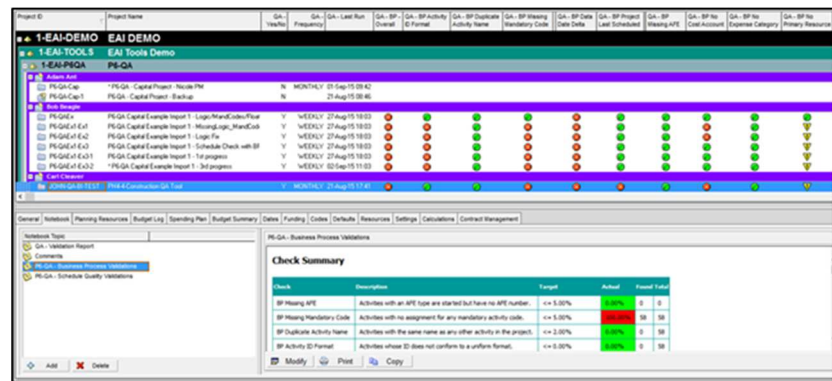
| Project ID | Project Name | QA - Yes/No | QA - Frequency | QA - Last Run | QA - BP Overall | QA - BP Activity ID Format | QA - BP Duplicate Activity Name | QA - BP Missing Mandatory Code | QA - BP Data Date Delta | QA - BP Project Last Scheduled | QA - BP Missing APE | QA - BP No Cost Account | QA - BP No Expense Category | QA - BP No Primary Resource |
|---|---|---|---|---|---|---|---|---|---|---|---|---|---|---|
| 1-EAI-DEMO | EAI DEMO | | | | | | | | | | | | | |
| 1-EAI-TOOLS | EAI Tools Demo | | | | | | | | | | | | | |
| 1-EAI-P6QA | P6-QA | | | | | | | | | | | | | |
| Adam Ant | | | | | | | | | | | | | | |
| P6-QA-Cap | * P6-QA - Capital Project - Nicole PM | N | MONTHLY | 01-Sep-15 09:42 | | | | | | | | | | |
| P6-QA-Cap-1 | P6-QA - Capital Project - Backup | N | | 21-Aug-15 08:46 | | | | | | | | | | |
| Bob Beagle | | | | | | | | | | | | | | |
| P6-QAEx | P6-QA Capital Example Import 1 - Logic/MandCodes/Float | Y | WEEKLY | 27-Aug-15 18:03 | | | | | | | | | | |
| P6-QAEx1-Ex1 | P6-QA Capital Example Import 1 - MissingLogic_MandCode | Y | WEEKLY | 27-Aug-15 18:03 | | | | | | | | | | |
| P6-QAEx1-Ex2 | P6-QA Capital Example Import 1 - Logic Fix | Y | WEEKLY | 27-Aug-15 18:03 | | | | | | | | | | |
| P6-QAEx1-Ex3 | P6-QA Capital Example Import 1 - Schedule Check with BF | Y | WEEKLY | 27-Aug-15 18:03 | | | | | | | | | | |
| P6-QAEx1-Ex3.1 | P6-QA Capital Example Import 1 - 1st progress | Y | WEEKLY | 27-Aug-15 18:03 | | | | | | | | | | |
| P6-QAEx1-Ex3.2 | * P6-QA Capital Example Import 1 - 3rd progress | Y | WEEKLY | 02-Sep-15 11:03 | | | | | | | | | | |
| Carl Cleaver | | | | | | | | | | | | | | |
| JOHN-QA-BI-TEST | PA4-4-Construction QA Tool | Y | MONTHLY | 21-Aug-15 17:41 | | | | | | | | | | |

General | Notebook | Planning Resources | Budget Log | Spending Plan | Budget Summary | Dates | Funding | Codes | Defaults | Resources | Settings | Calculations | Contract Management

Notebook Topic
QA - Validation Report
Comments
P6-QA - Business Process Validations
P6-QA - Schedule Quality Validations

Add | Delete

P6-QA - Business Process Validations

Check Summary

| Check | Description | Target | Actual | Found | Total |
|---|---|---|---|---|---|
| BP Missing APE | Activities with an APE type are started but have no APE number. | <= 5.00% | 0.00% | 0 | 0 |
| BP Missing Mandatory Code | Activities with no assignment for any mandatory activity code. | <= 5.00% | 100.00% | 58 | 58 |
| BP Duplicate Activity Name | Activities with the same name as any other activity in the project. | <= 2.00% | 0.00% | 0 | 58 |
| BP Activity ID Format | Activities whose ID does not conform to a uniform format. | <= 5.00% | 0.00% | 0 | 58 |

Modify | Print | Copy